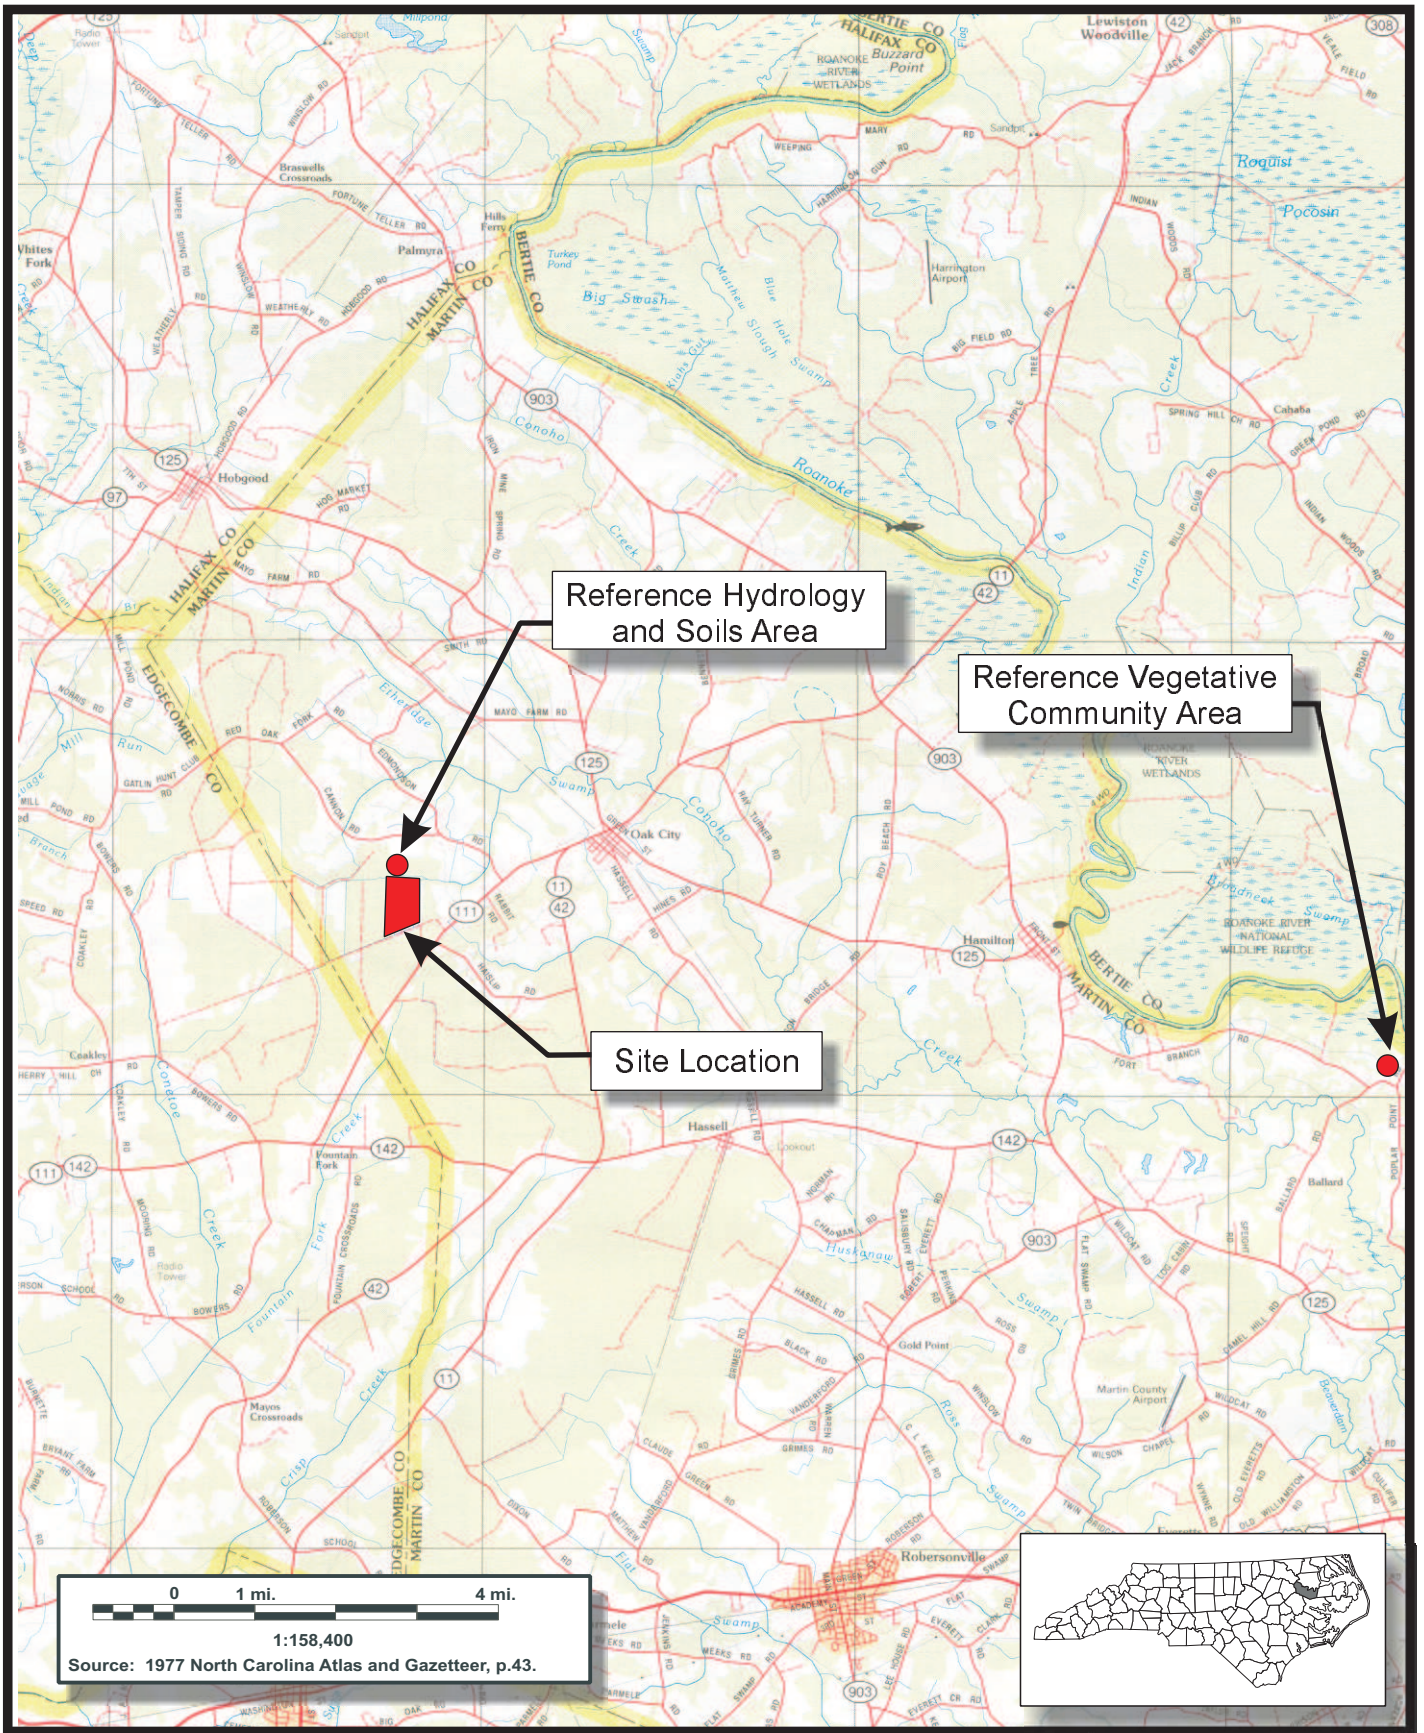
Reference Hydrology and Soils Area

Reference Vegetative Community Area

Site Location

0 1 mi. 4 mi.

1:158,400

Source: 1977 North Carolina Atlas and Gazetteer, p.43.

HALIFAX CO
BERTIE CO
MARTIN CO
EDGECOMBE CO
Roanoke
Hobgood
Palmyra
Oak City
Hamilton
Hassell
Robersonville
Gold Point
Lewiston Woodville
Cahaba
Ballard
Coakley
Fountain Fork
Mayos Crossroads
Braswells Crossroads
Whites Fork
Hills Ferry
Harrington Airport
Martin County Airport
Big Swash
Roquist
Pocosin
Conoho Creek
ROANOKE RIVER WETLANDS
ROANOKE RIVER NATIONAL WILDLIFE REFUGE
Buzzard Point
Turkey Pond
903
125
142
11
42
111
97
308